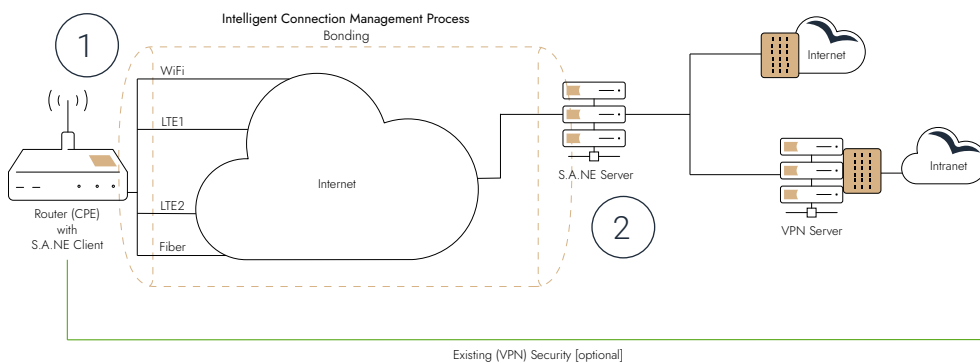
Intelligent Connection Management Process
Bonding

1

WiFi

LTE1

LTE2

Fiber

Internet

Router (CPE) with S.A.NE Client

S.A.NE Server

2

Internet

Intranet

VPN Server

Existing (VPN) Security [optional]